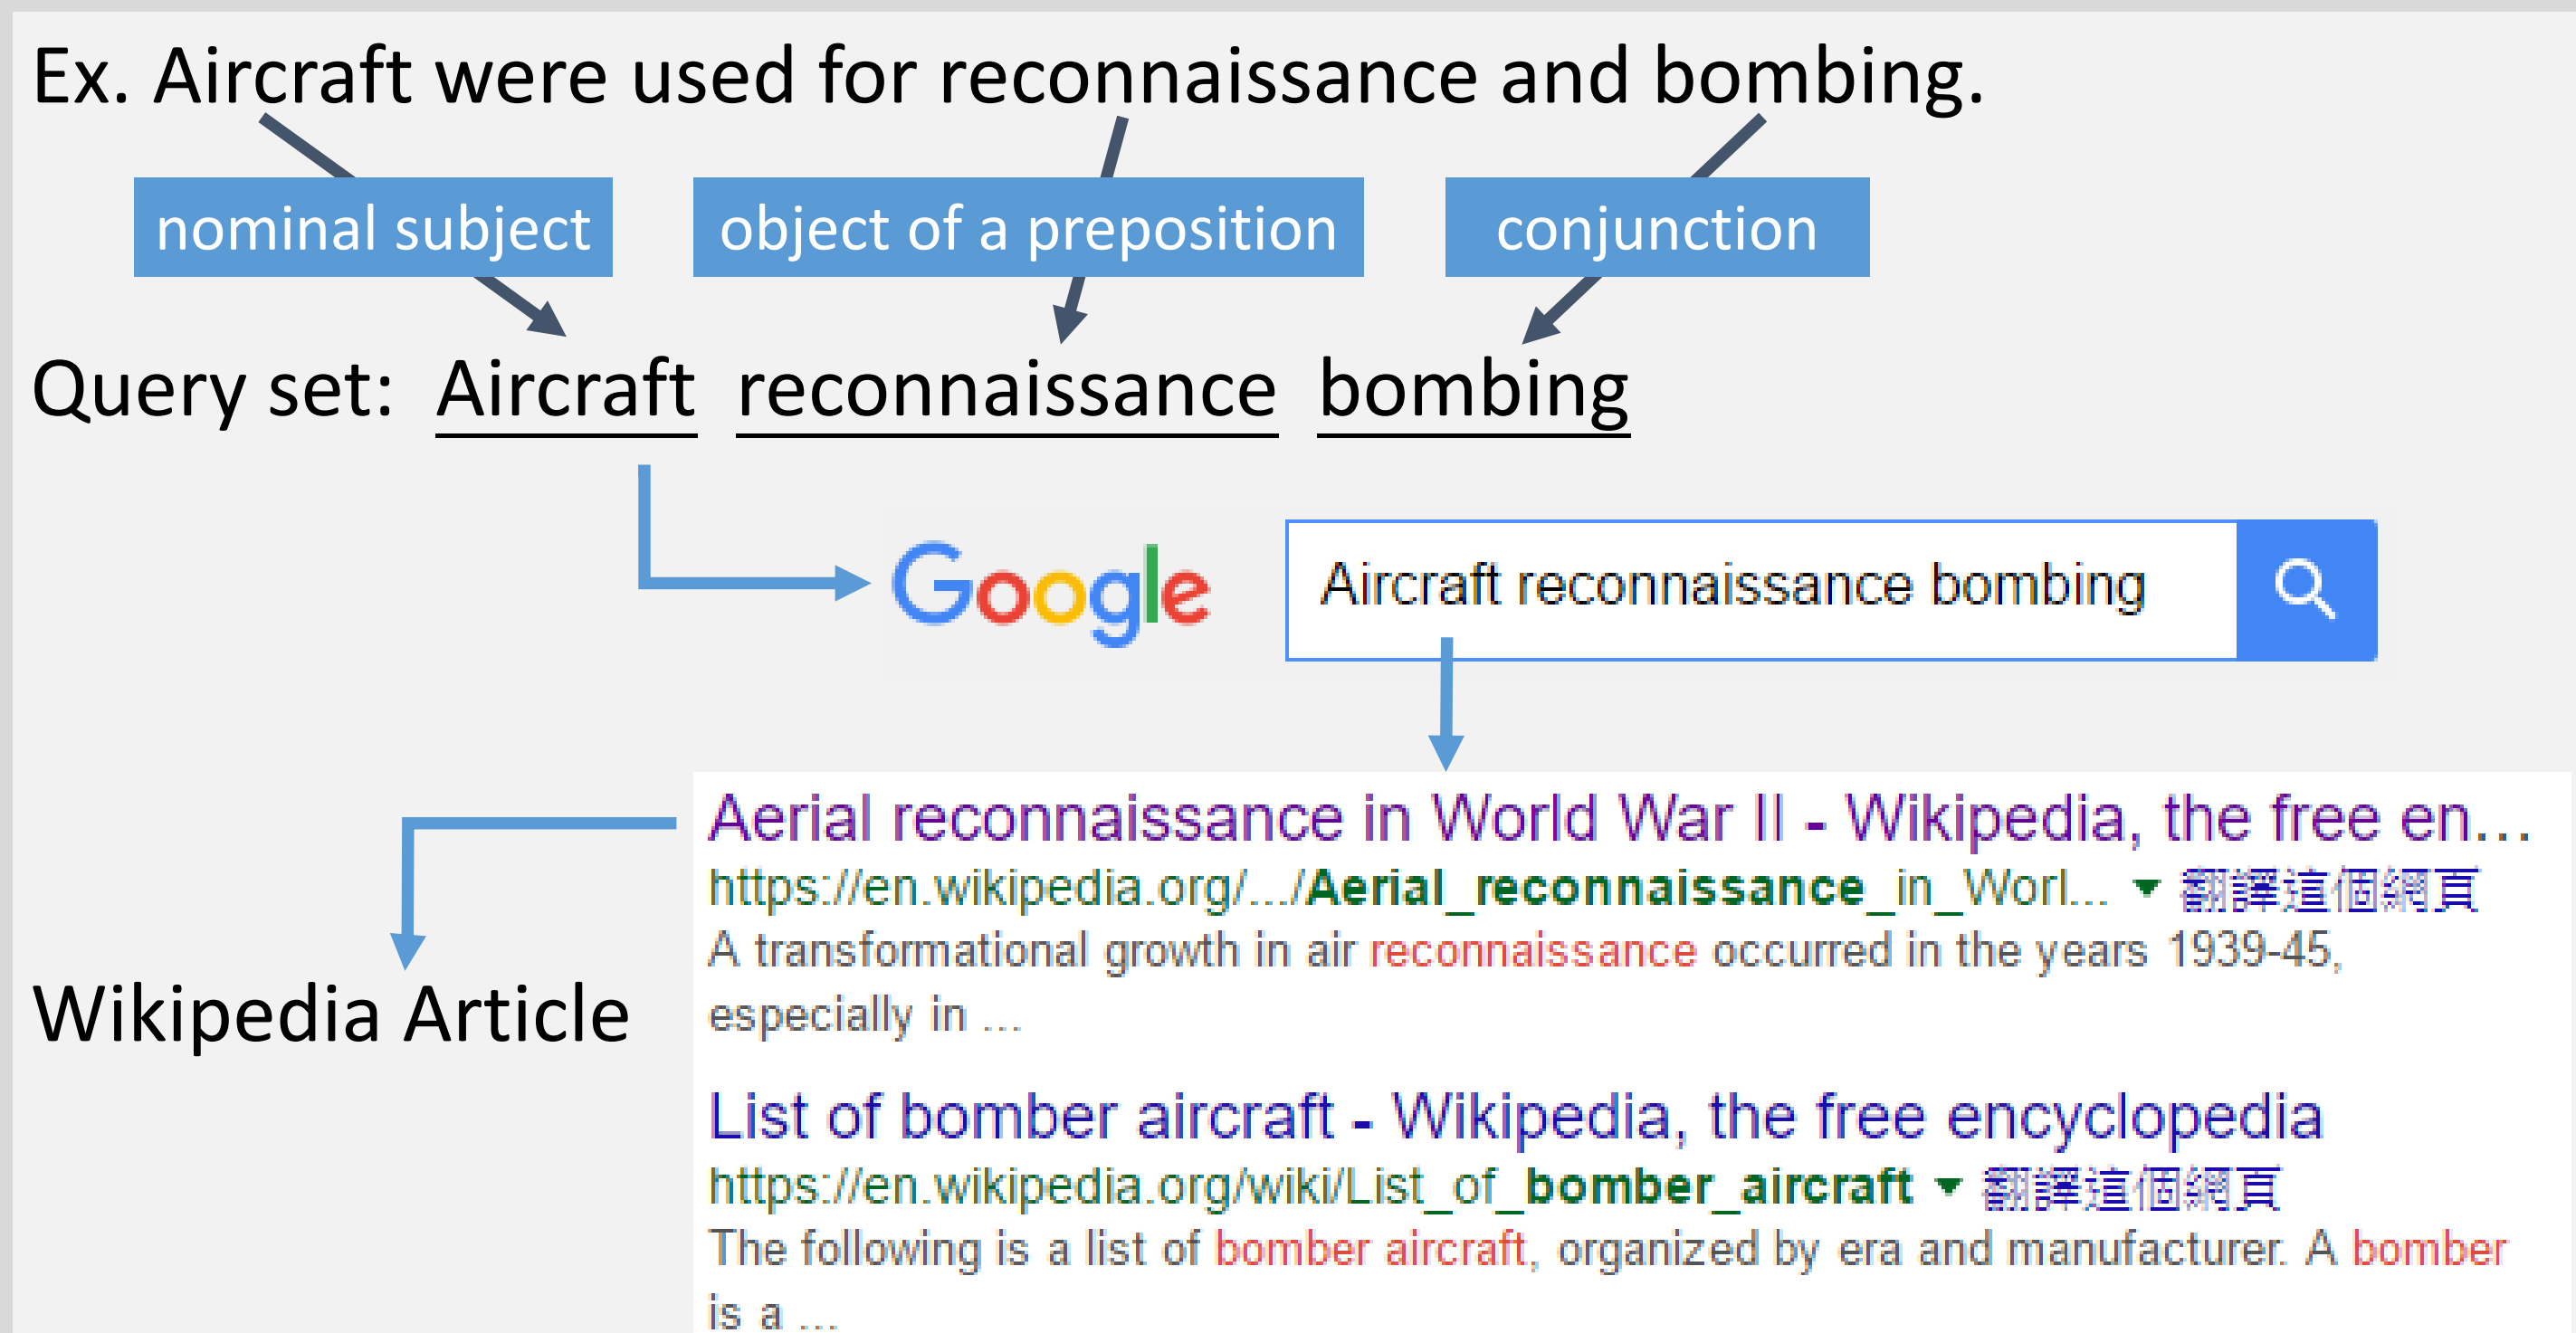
Ex. Aircraft were used for reconnaissance and bombing.

nominal subject

object of a preposition

conjunction

Query set: Aircraft reconnaissance bombing

Google

Aircraft reconnaissance bombing

Wikipedia Article

Aerial reconnaissance in World War II - Wikipedia, the free en...
https://en.wikipedia.org/.../Aerial_reconnaissance_in_Worl... ▾ 翻譯這個網頁
A transformational growth in air reconnaissance occurred in the years 1939-45, especially in ...

List of bomber aircraft - Wikipedia, the free encyclopedia
https://en.wikipedia.org/wiki/List_of_bomber_aircraft ▾ 翻譯這個網頁
The following is a list of bomber aircraft, organized by era and manufacturer. A bomber is a ...